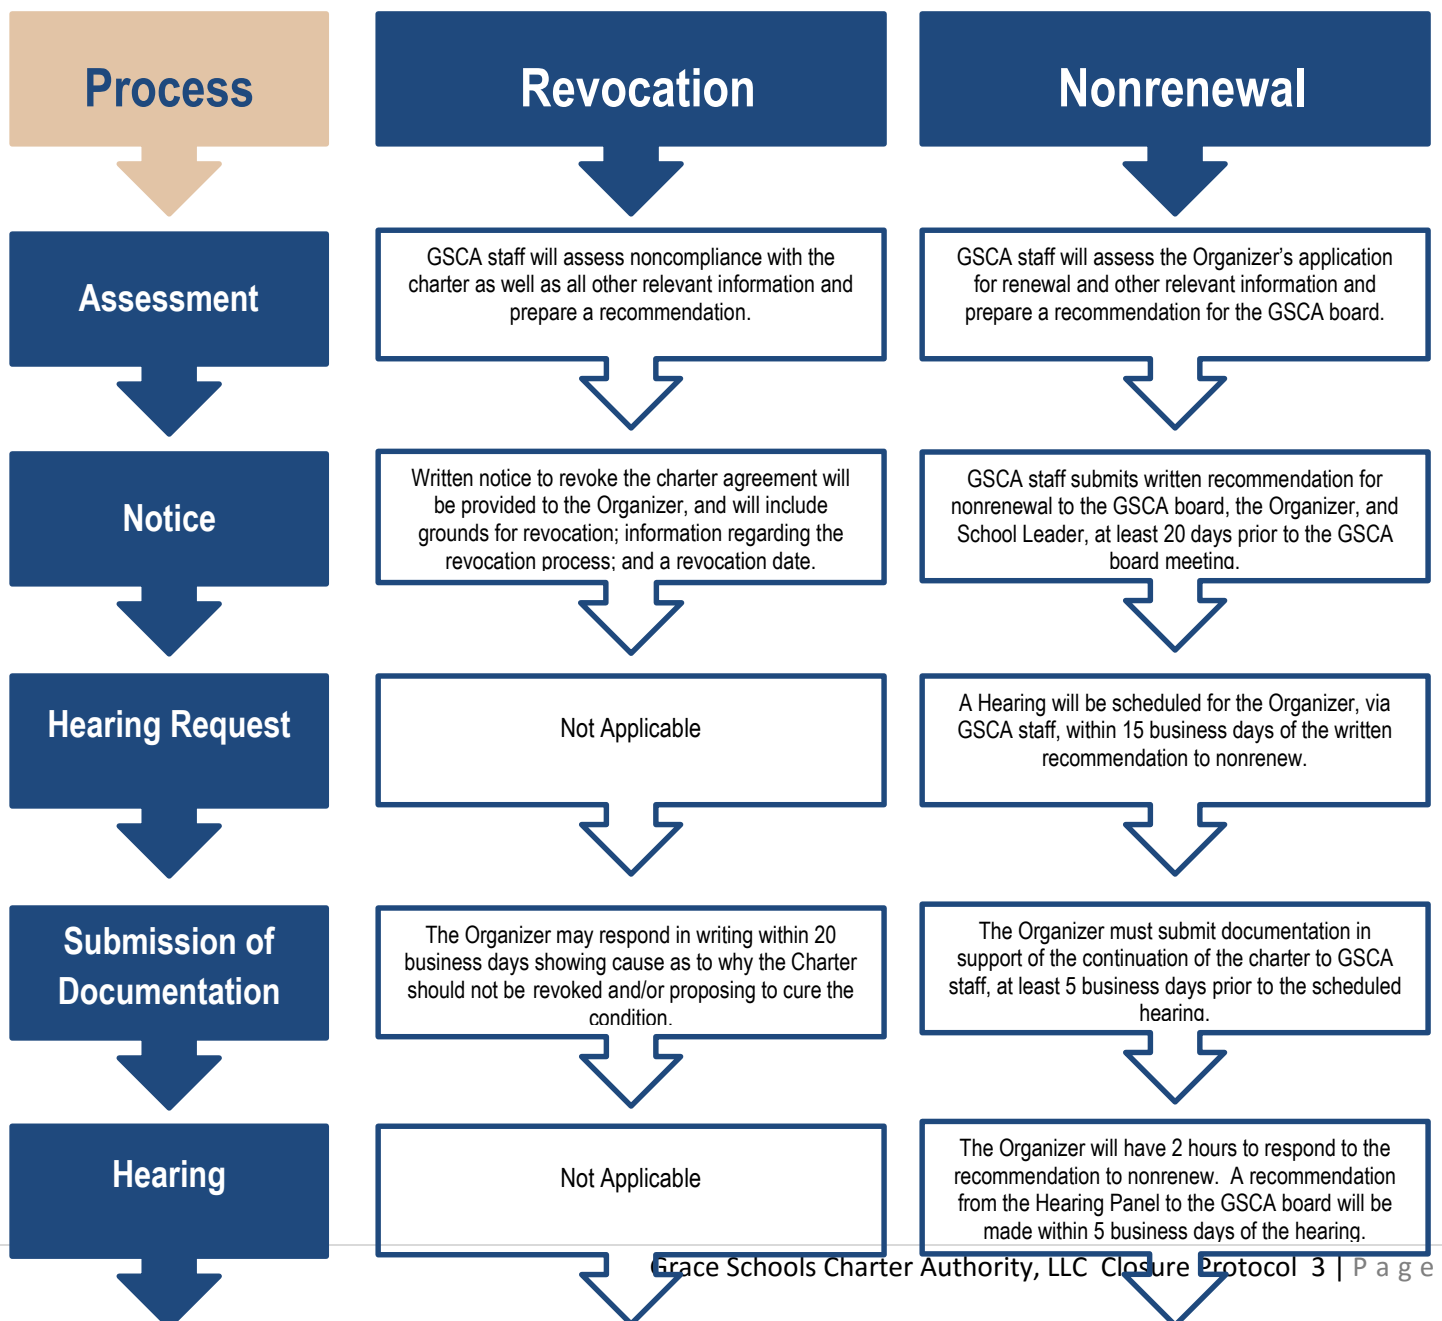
| Process | Revocation | Nonrenewal |
|---|---|---|
| Assessment | GSCA staff will assess noncompliance with the charter as well as all other relevant information and prepare a recommendation. | GSCA staff will assess the Organizer's application for renewal and other relevant information and prepare a recommendation for the GSCA board. |
| Notice | Written notice to revoke the charter agreement will be provided to the Organizer, and will include grounds for revocation; information regarding the revocation process; and a revocation date. | GSCA staff submits written recommendation for nonrenewal to the GSCA board, the Organizer, and School Leader, at least 20 days prior to the GSCA board meeting. |
| Hearing Request | Not Applicable | A Hearing will be scheduled for the Organizer, via GSCA staff, within 15 business days of the written recommendation to nonrenew. |
| Submission of Documentation | The Organizer may respond in writing within 20 business days showing cause as to why the Charter should not be revoked and/or proposing to cure the condition. | The Organizer must submit documentation in support of the continuation of the charter to GSCA staff, at least 5 business days prior to the scheduled hearing. |
| Hearing | Not Applicable | The Organizer will have 2 hours to respond to the recommendation to nonrenew. A recommendation from the Hearing Panel to the GSCA board will be made within 5 business days of the hearing. |

Grace Schools Charter Authority, LLC Closure Protocol 3 | P a g e